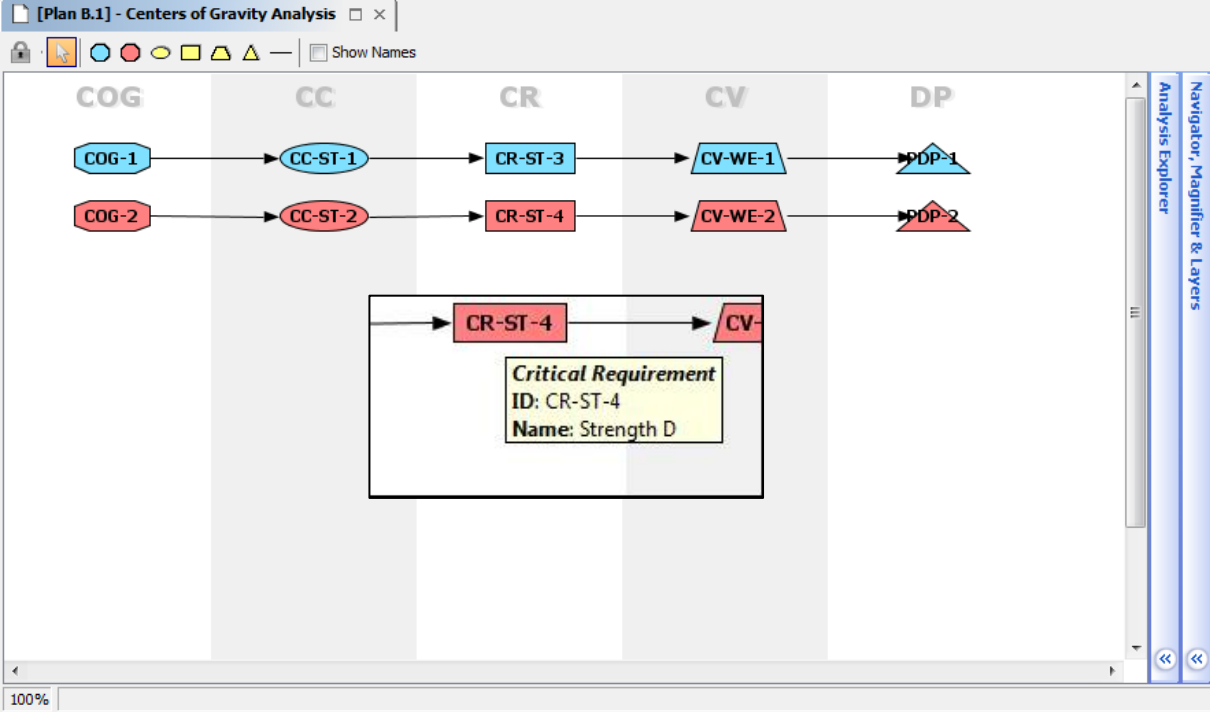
[Plan B.1] - Centers of Gravity Analysis

Show Names

COG
CC
CR
CV
DP

COG-1
CC-ST-1
CR-ST-3
CV-WE-1
PDP-1

COG-2
CC-ST-2
CR-ST-4
CV-WE-2
PDP-2

CR-ST-4
CV-

Critical Requirement
ID: CR-ST-4
Name: Strength D

Analysis Explorer
Navigator, Magnifier & Layers

100%